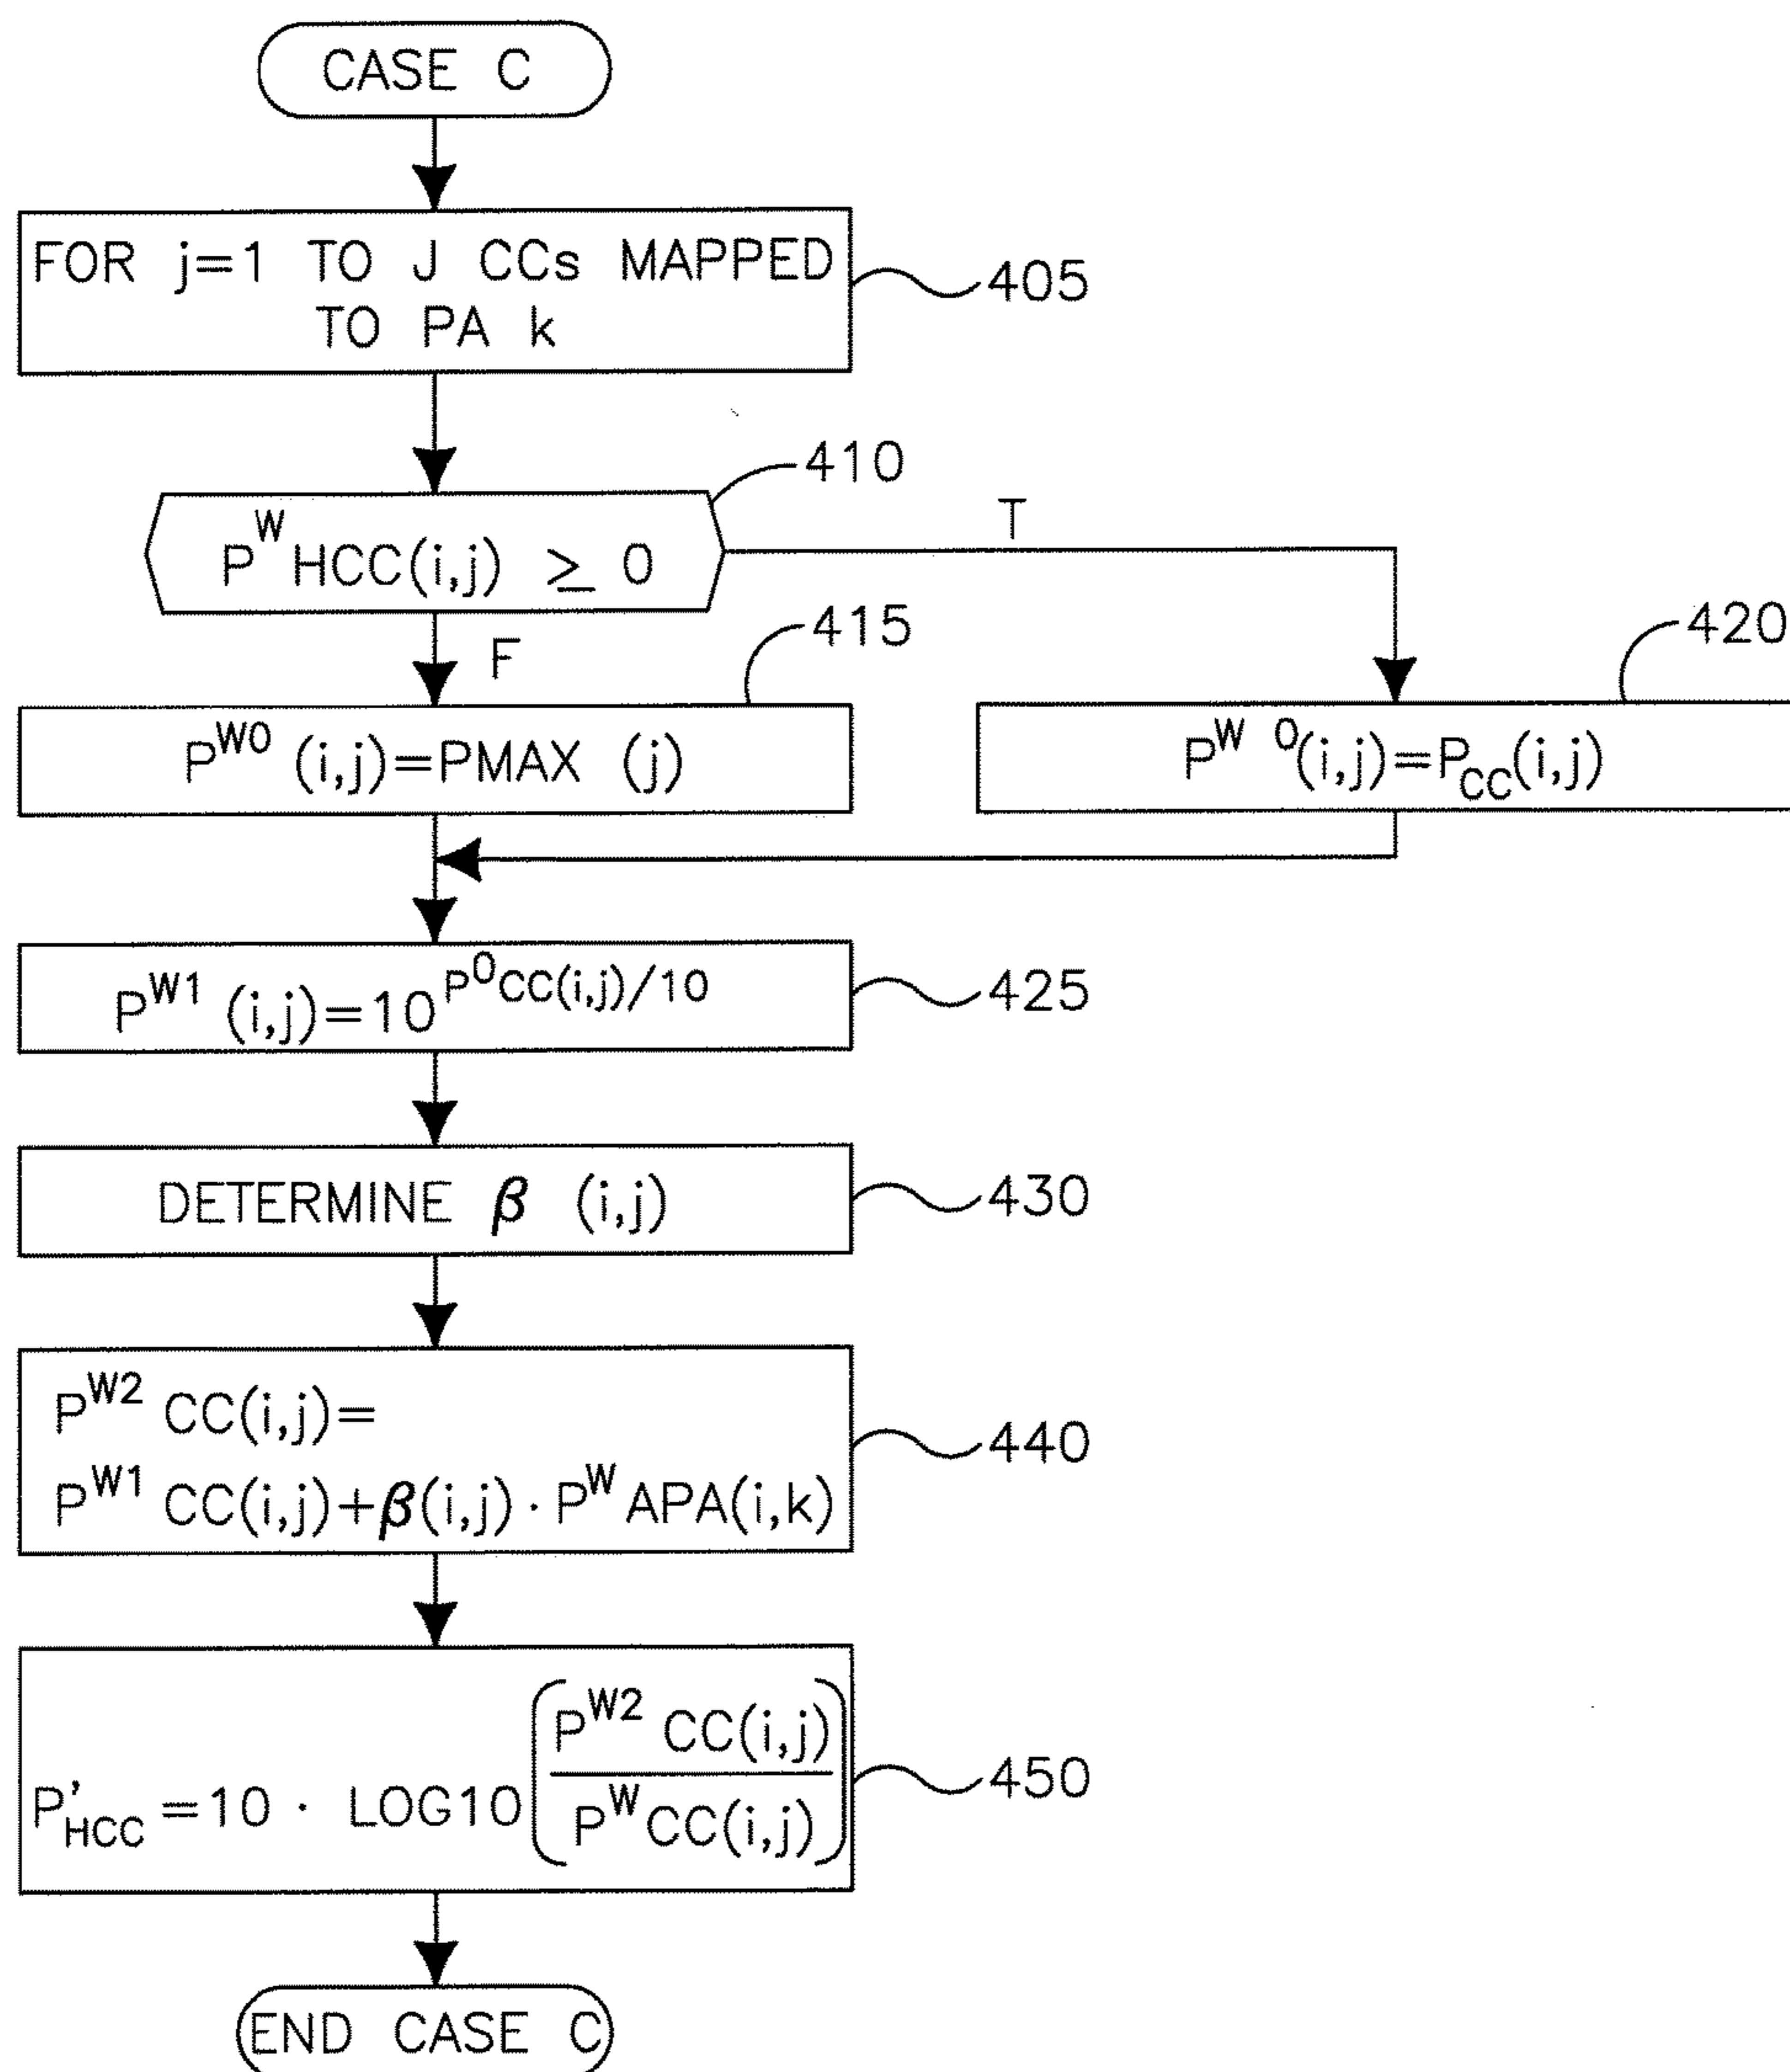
CASE C

FOR j=1 TO J CCs MAPPED TO PA k

405

410

$P^{W}HCC(i,j) \geq 0$

T

F

415

420

$P^{W0}(i,j)=PMAX(j)$

$P^{W\ 0}(i,j)=P_{CC}(i,j)$

$P^{W1}(i,j)=10^{P^{0}CC(i,j)/10}$

425

DETERMINE $\beta$ (i,j)

430

$P^{W2}CC(i,j)=$
$P^{W1}CC(i,j)+\beta(i,j)\cdot P^{W}APA(i,k)$

440

$P'_{HCC}=10\cdot LOG10\left(\frac{P^{W2}CC(i,j)}{P^{W}CC(i,j)}\right)$

450

END CASE C